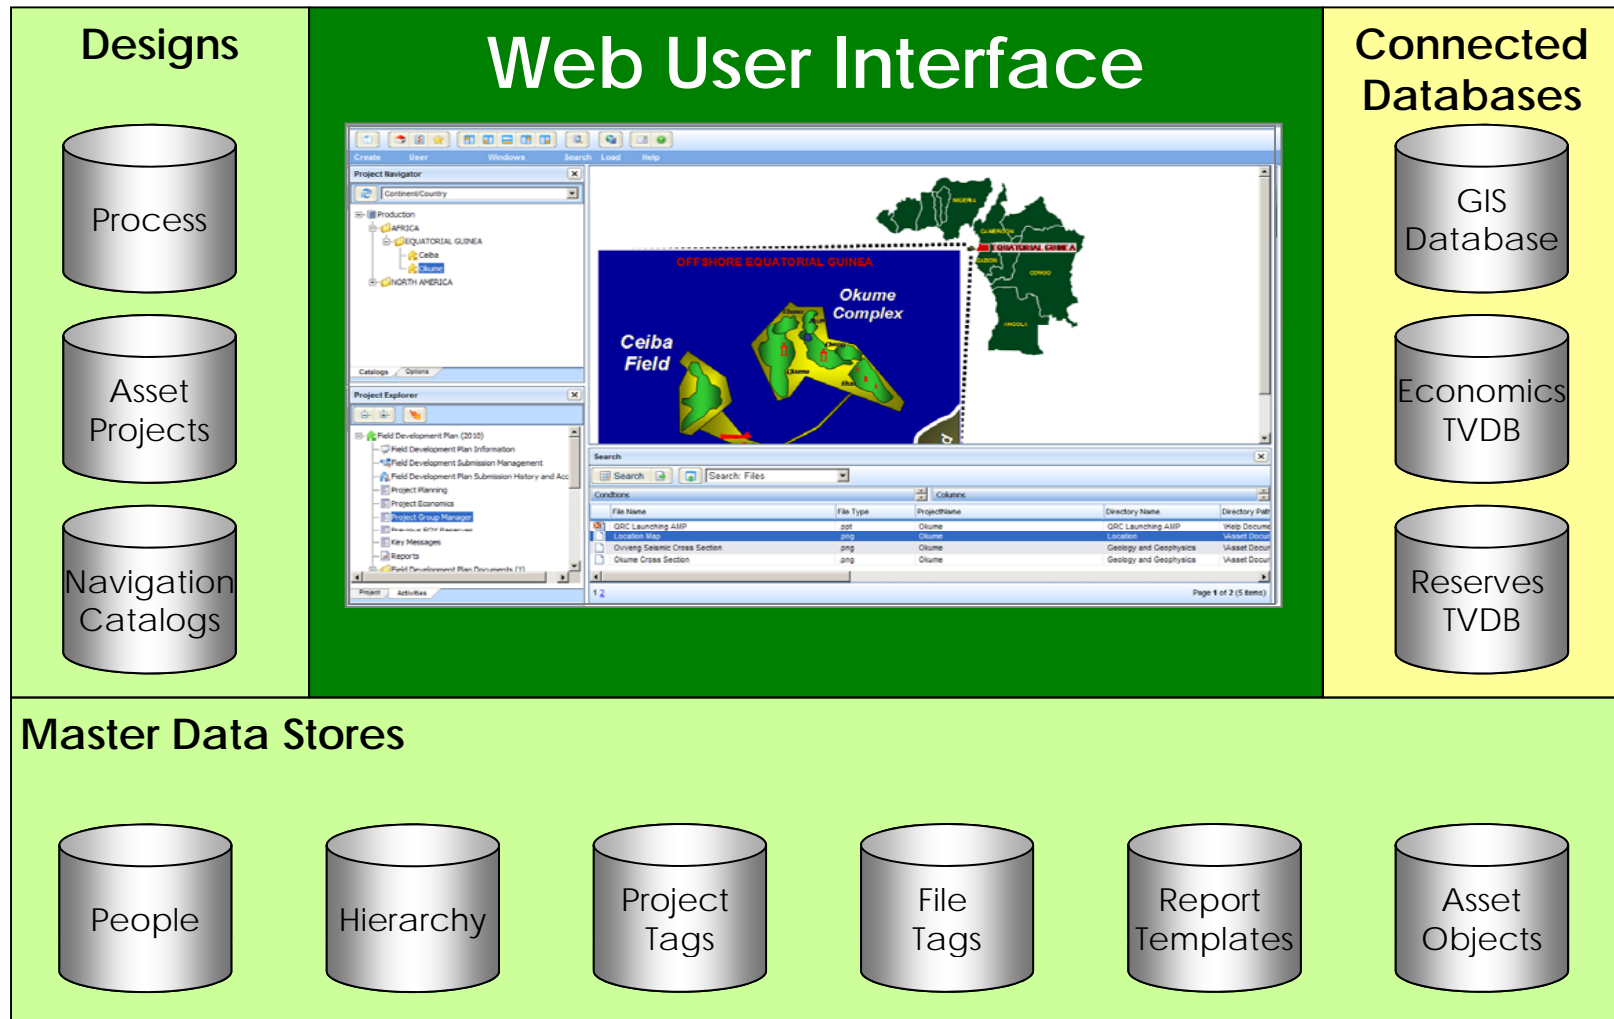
Designs

Process

Asset Projects

Navigation Catalogs

Web User Interface

Create User Windows Search Load Help

Project Navigator

Continent/Country

Production
AFRICA
EQUATORIAL GUINEA
Ceiba
Okume
NORTH AMERICA

Catalogs Options

Project Explorer

Field Development Plan (2010)
Field Development Plan Information
Field Development Submission Management
Field Development Plan Submission History and Acc
Project Planning
Project Economics
Project Group Manager
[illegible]
Key Messages
Reports
Field Development Plan Documents (1)

Project Activities

OFFSHORE EQUATORIAL GUINEA

Okume Complex

Ceiba Field

NIGERIA
CAMEROON
EQUATORIAL GUINEA
GABON
CONGO
ANGOLA

Search

Search Search: Files

Conditions Columns

| File Name | File Type | ProjectName | Directory Name | Directory Path |
|---|---|---|---|---|
| QRC Launching AMP | .ppt | Okume | QRC Launching AMP | \Help Docume |
| Location Map | .png | Okume | Location | \Asset Docum |
| Ovweng Seismic Cross Section | .png | Okume | Geology and Geophysics | \Asset Docum |
| Okume Cross Section | .png | Okume | Geology and Geophysics | \Asset Docum |

1 2

Page 1 of 2 (5 items)

Connected Databases

GIS Database

Economics TVDB

Reserves TVDB

Master Data Stores

People

Hierarchy

Project Tags

File Tags

Report Templates

Asset Objects